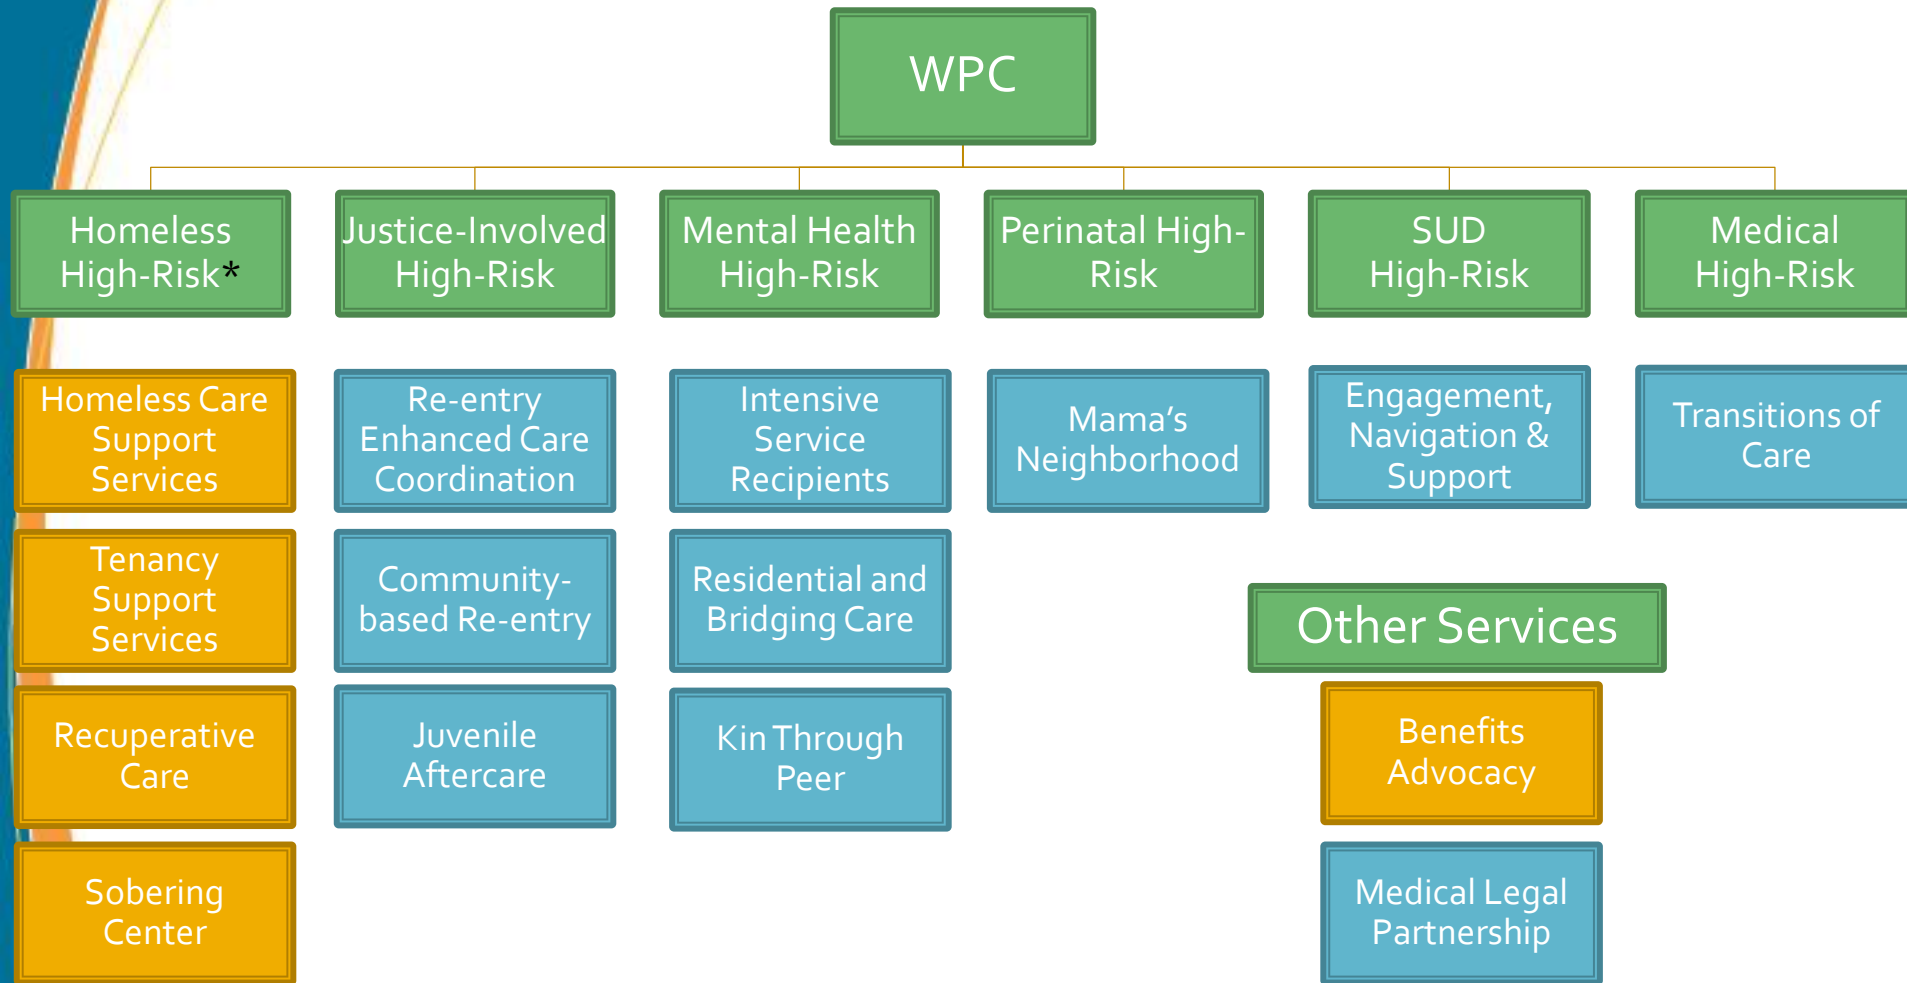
WPC

Homeless High-Risk*

Homeless Care Support Services

Tenancy Support Services

Recuperative Care

Sobering Center

Justice-Involved High-Risk

Re-entry Enhanced Care Coordination

Community-based Re-entry

Juvenile Aftercare

Mental Health High-Risk

Intensive Service Recipients

Residential and Bridging Care

Kin Through Peer

Perinatal High-Risk

Mama's Neighborhood

SUD High-Risk

Engagement, Navigation & Support

Medical High-Risk

Transitions of Care

Other Services

Benefits Advocacy

Medical Legal Partnership